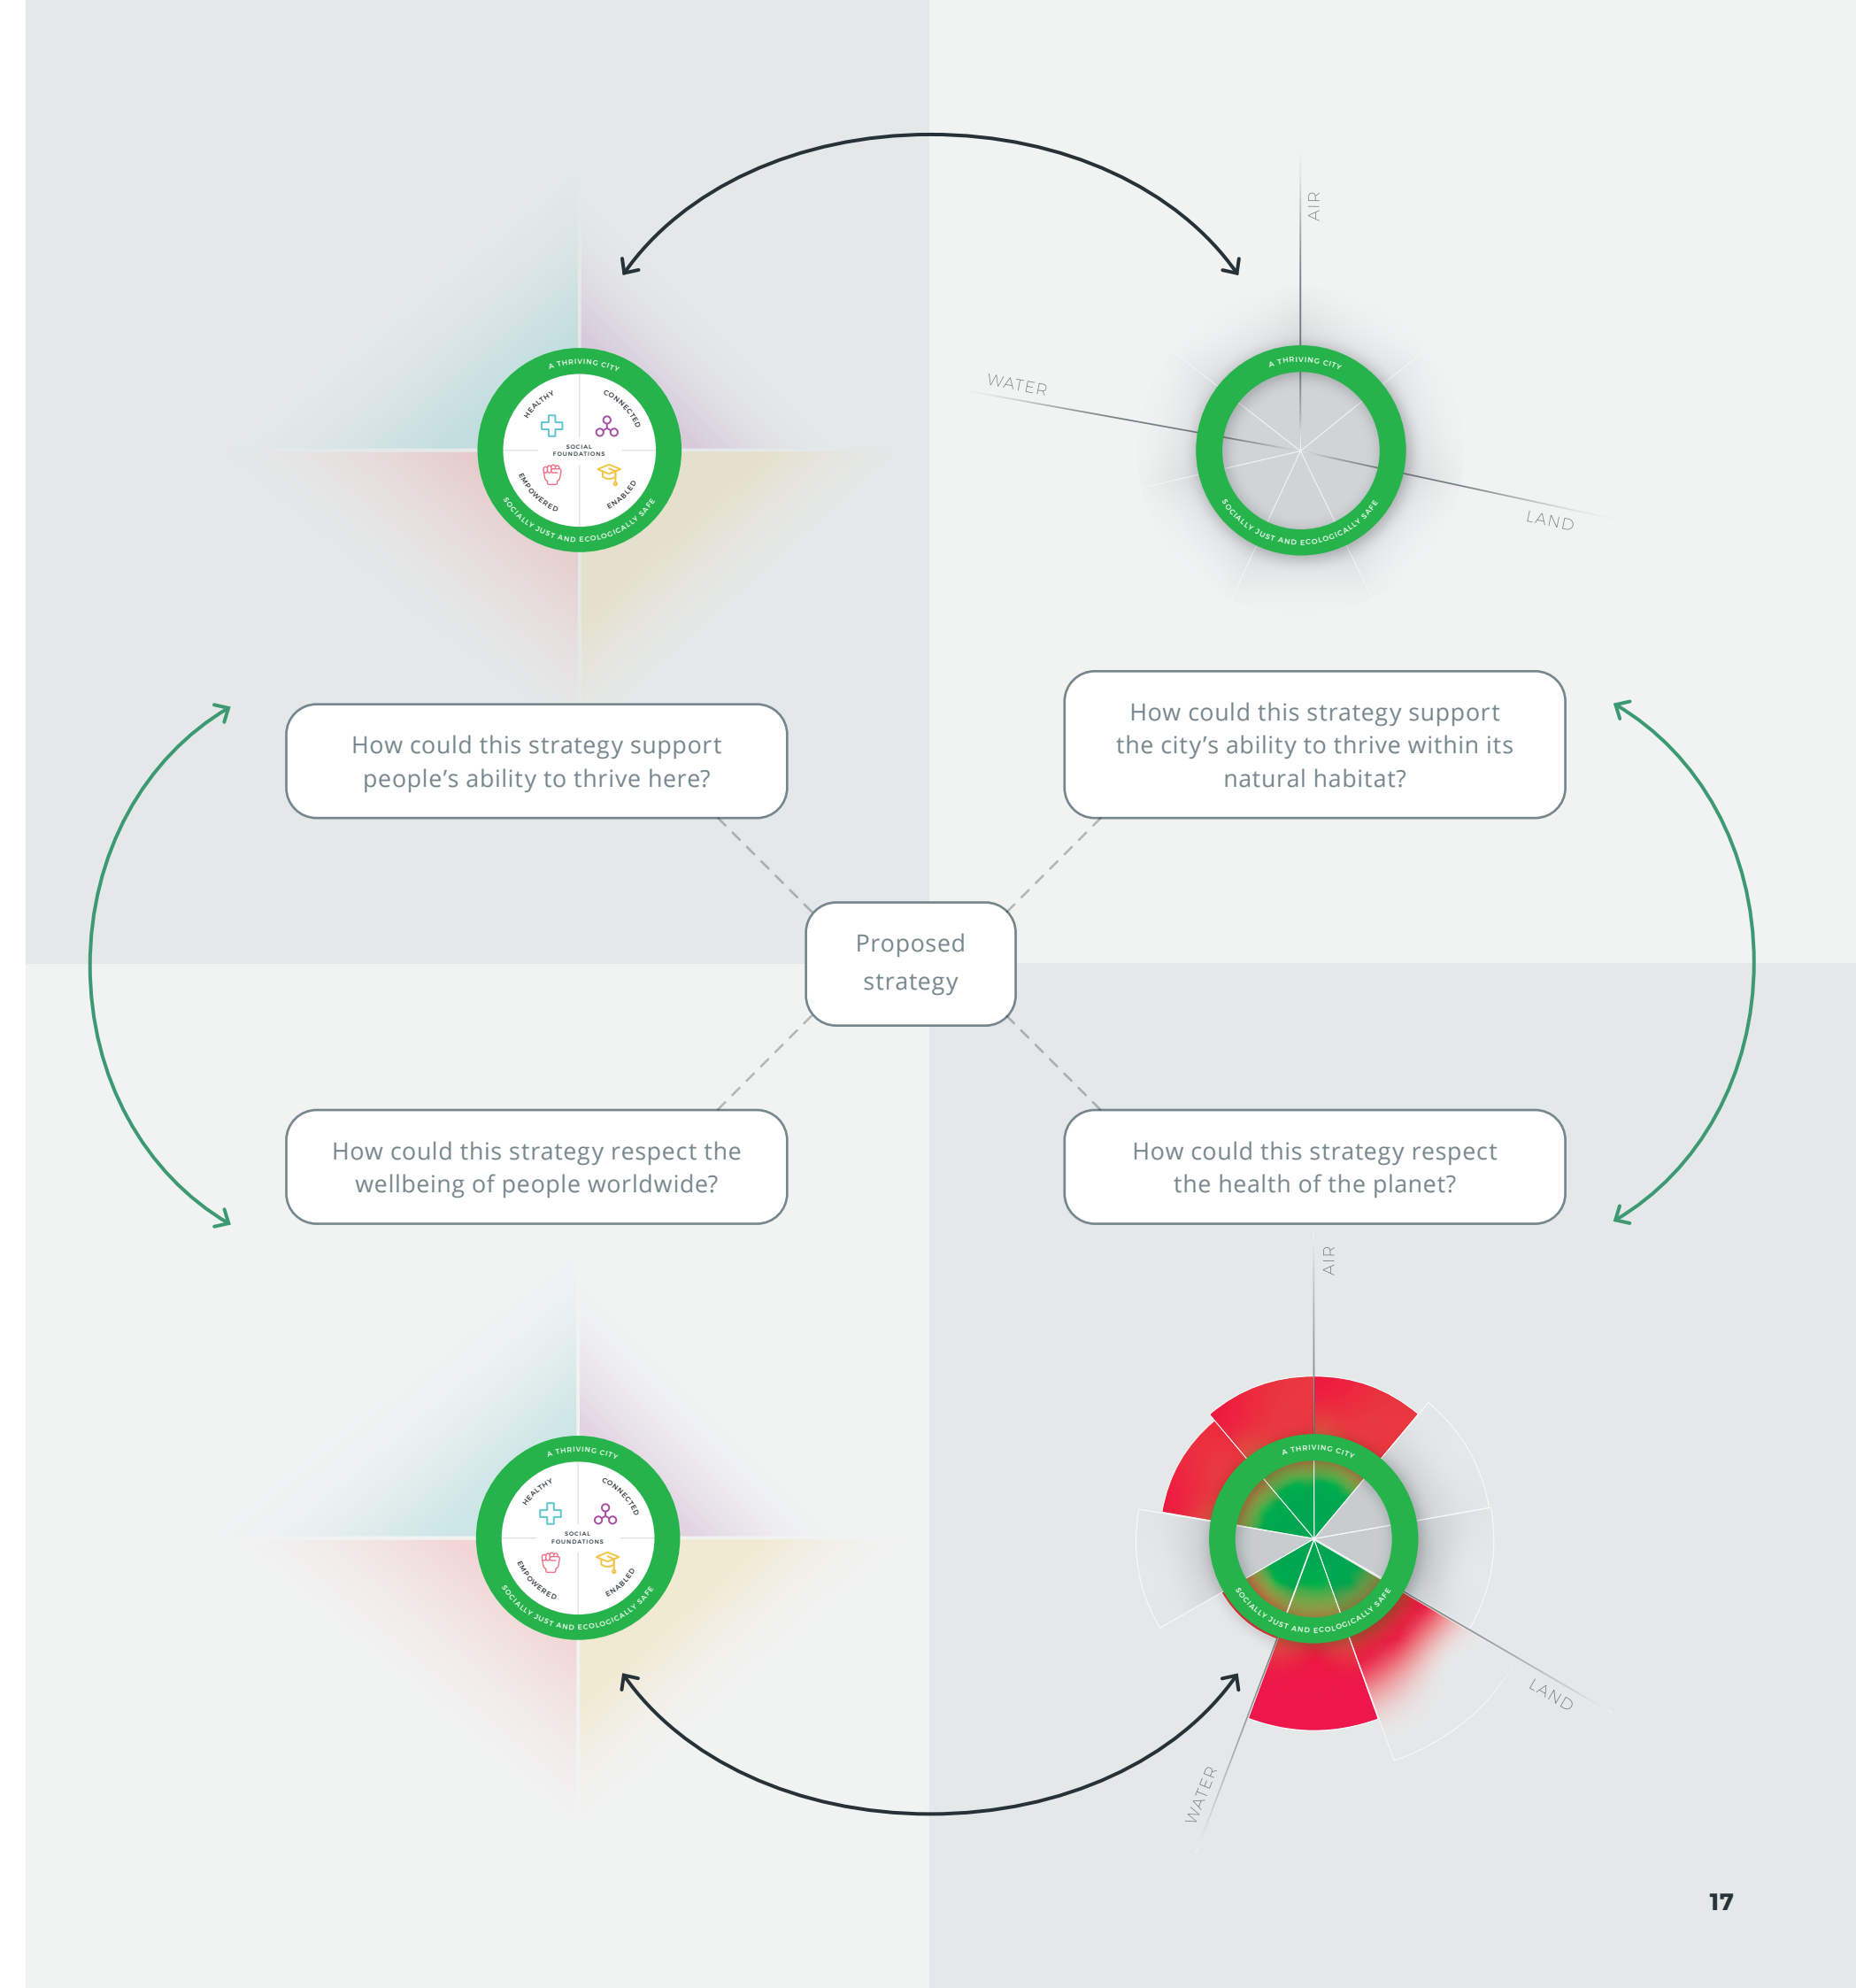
A THRIVING CITY
HEALTHY
CONNECTED
SOCIAL FOUNDATIONS
EMPOWERED
ENABLED
SOCIALLY JUST AND ECOLOGICALLY SAFE

AIR
WATER
LAND
A THRIVING CITY
SOCIALLY JUST AND ECOLOGICALLY SAFE

How could this strategy support people's ability to thrive here?

How could this strategy support the city's ability to thrive within its natural habitat?

Proposed strategy

How could this strategy respect the wellbeing of people worldwide?

How could this strategy respect the health of the planet?

AIR

A THRIVING CITY
HEALTHY
CONNECTED
SOCIAL FOUNDATIONS
EMPOWERED
ENABLED
SOCIALLY JUST AND ECOLOGICALLY SAFE

A THRIVING CITY
SOCIALLY JUST AND ECOLOGICALLY SAFE
LAND
WATER

17